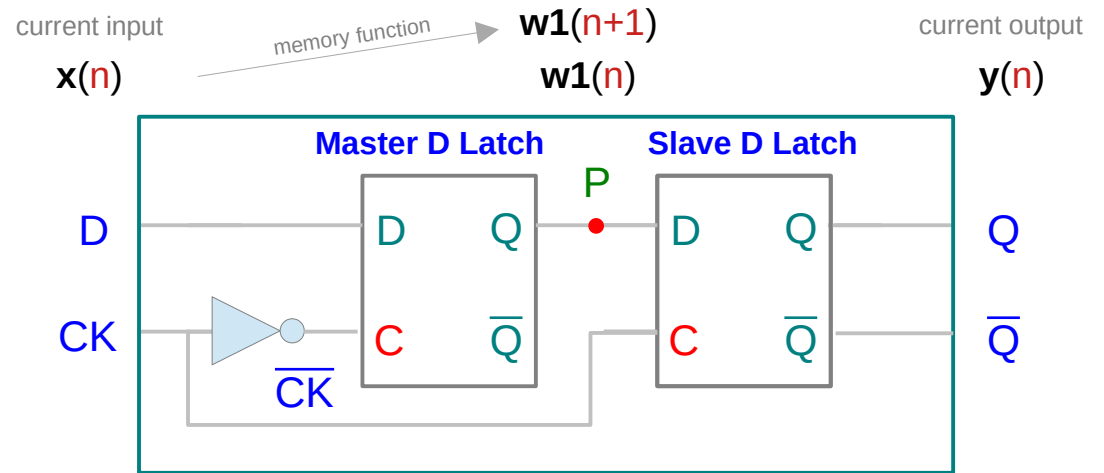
current input

memory function

w1(n+1)

current output

x(n)

w1(n)

y(n)

Master D Latch

Slave D Latch

P

D

D

Q

D

Q

Q

CK

C

$\overline{Q}$

C

$\overline{Q}$

$\overline{Q}$

$\overline{CK}$